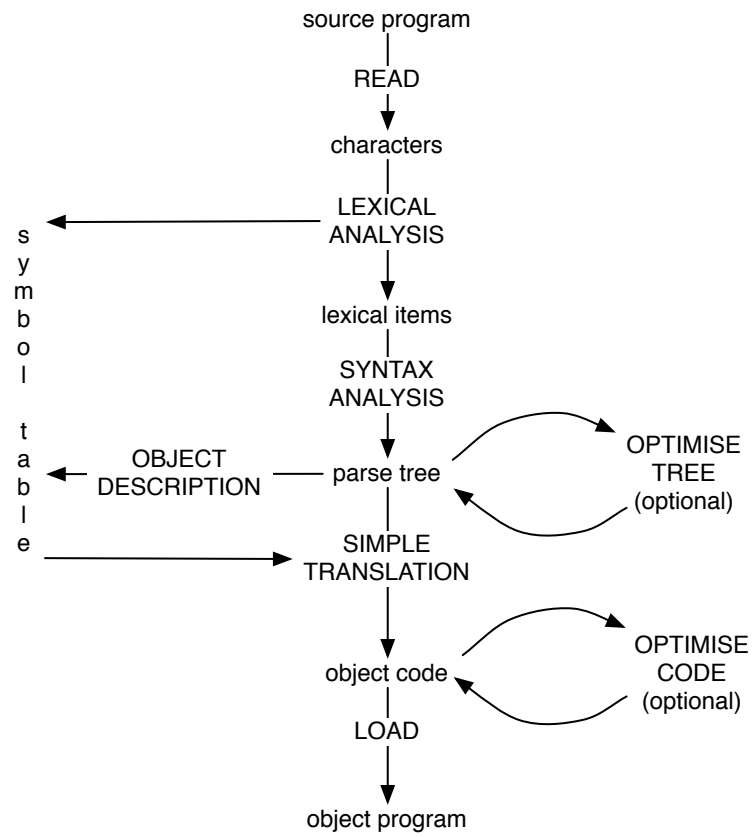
source program

READ

characters

LEXICAL ANALYSIS

lexical items

SYNTAX ANALYSIS

parse tree

OPTIMISE TREE (optional)

OBJECT DESCRIPTION

symbol table

SIMPLE TRANSLATION

object code

OPTIMISE CODE (optional)

LOAD

object program